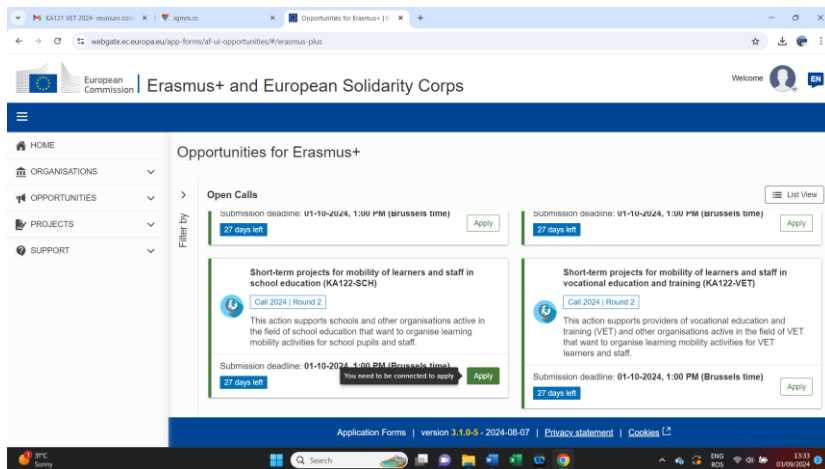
KA121 VET 2024- reuniuni com ×
ispmm.ro ×
Opportunities for Erasmus+ | ×
+

webgate.ec.europa.eu/app-forms/af-ui-opportunities/#/erasmus-plus

European Commission | Erasmus+ and European Solidarity Corps

Welcome

EN

HOME
ORGANISATIONS
OPPORTUNITIES
PROJECTS
SUPPORT

Opportunities for Erasmus+

Filter by

Open Calls

List View

Submission deadline: 01-10-2024, 1:00 PM (Brussels time)
27 days left
Apply

Submission deadline: 01-10-2024, 1:00 PM (Brussels time)
27 days left
Apply

Short-term projects for mobility of learners and staff in school education (KA122-SCH)

Call 2024 | Round 2

This action supports schools and other organisations active in the field of school education that want to organise learning mobility activities for school pupils and staff.

Submission deadline: 01-10-2024, 1:00 PM (Brussels time)
27 days left
You need to be connected to apply
Apply

Short-term projects for mobility of learners and staff in vocational education and training (KA122-VET)

Call 2024 | Round 2

This action supports providers of vocational education and training (VET) and other organisations active in the field of VET that want to organise learning mobility activities for VET learners and staff.

Submission deadline: 01-10-2024, 1:00 PM (Brussels time)
27 days left
Apply

Application Forms | version 3.1.0-5 - 2024-08-07 | Privacy statement | Cookies

31°C
Sunny
Search
ENG
ROS
13:33
03/09/2024